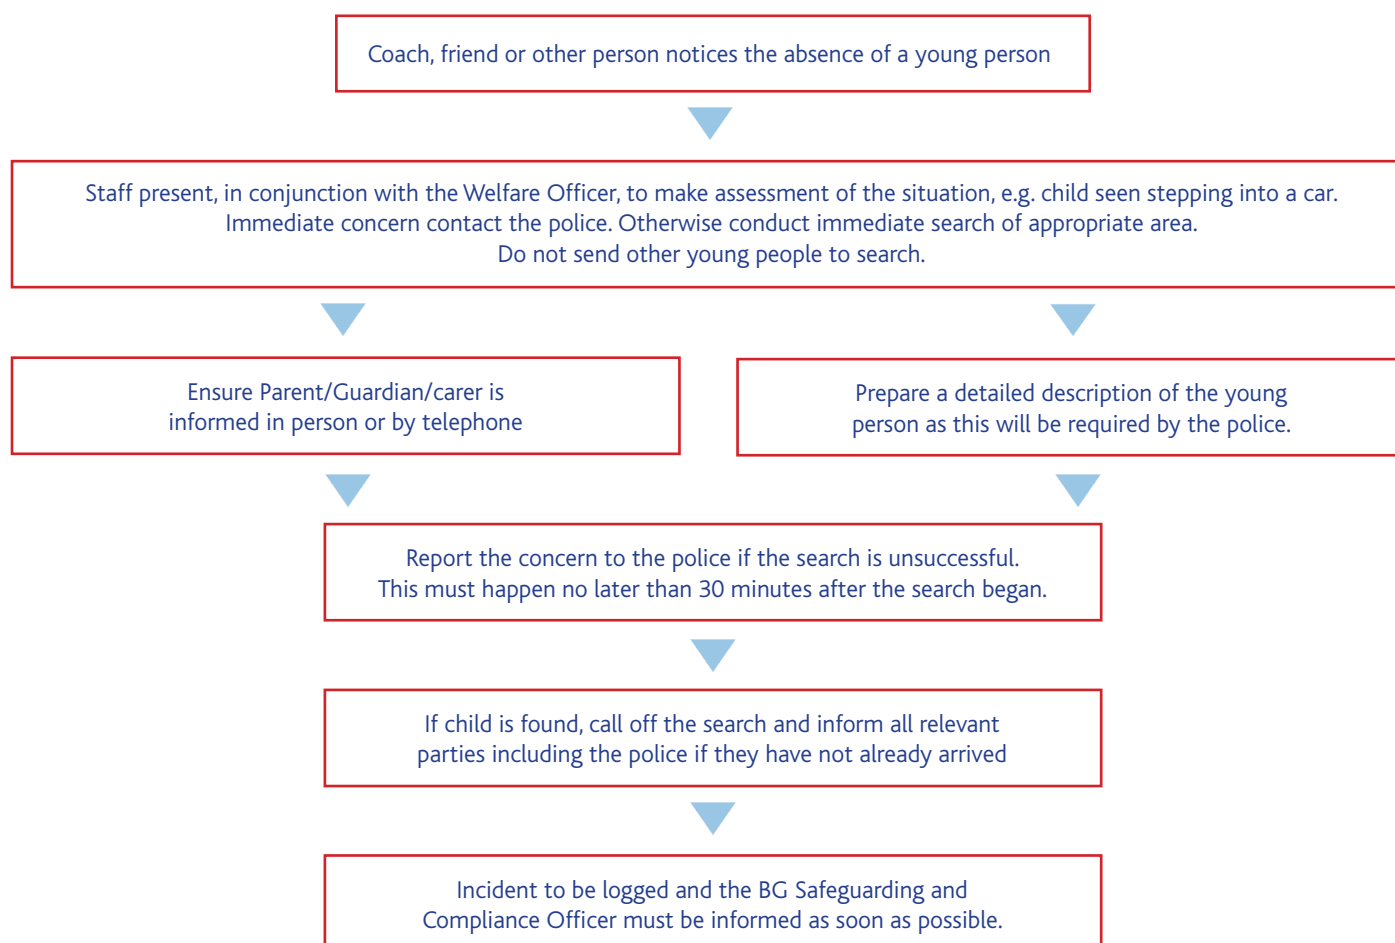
Coach, friend or other person notices the absence of a young person

Staff present, in conjunction with the Welfare Officer, to make assessment of the situation, e.g. child seen stepping into a car.
Immediate concern contact the police. Otherwise conduct immediate search of appropriate area.
Do not send other young people to search.

Ensure Parent/Guardian/carer is informed in person or by telephone

Prepare a detailed description of the young person as this will be required by the police.

Report the concern to the police if the search is unsuccessful.
This must happen no later than 30 minutes after the search began.

If child is found, call off the search and inform all relevant parties including the police if they have not already arrived

Incident to be logged and the BG Safeguarding and Compliance Officer must be informed as soon as possible.